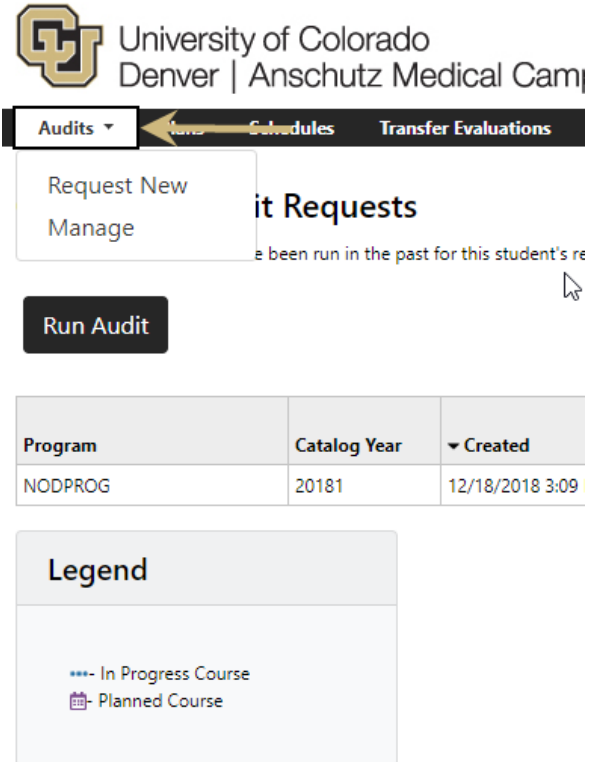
University of Colorado
Denver | Anschutz Medical Camp

Audits
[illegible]lans
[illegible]dules
Transfer Evaluations

Request New
Manage

it Requests

e been run in the past for this student's re

Run Audit

| Program | Catalog Year | Created |
|---|---|---|
| NODPROG | 20181 | 12/18/2018 3:09 |

Legend

- In Progress Course
- Planned Course